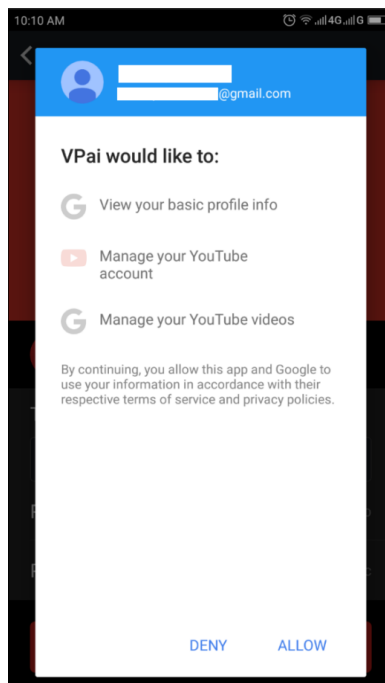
10:10 AM

4G G

@gmail.com

VPai would like to:

View your basic profile info

Manage your YouTube account

Manage your YouTube videos

By continuing, you allow this app and Google to use your information in accordance with their respective terms of service and privacy policies.

DENY ALLOW